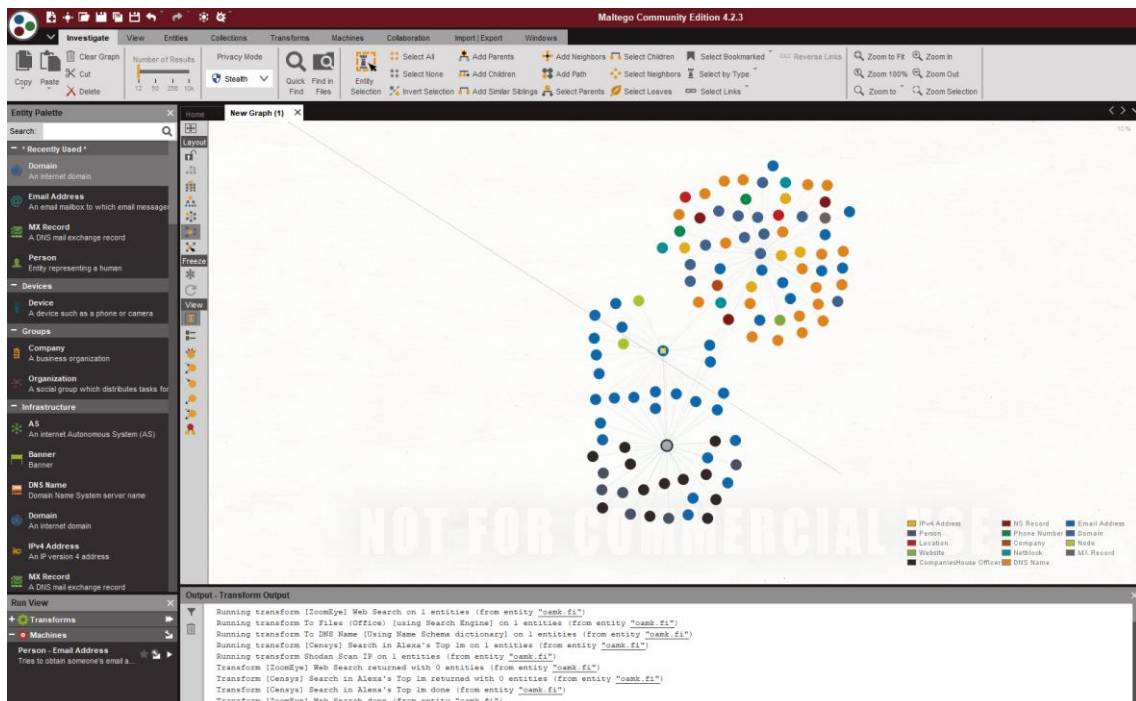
Maltego Community Edition 4.2.3

Investigate View Entities Collections Transforms Machines Collaboration Import | Export Windows

Copy Paste Clear Graph Cut Delete Number of Results 12 50 256 10k Privacy Mode Stealth Quick Find Find in Files Entity Selection Select All Select None Invert Selection Add Parents Add Children Add Similar Siblings Add Neighbors Add Path Select Parents Select Children Select Neighbors Select Leaves Select Bookmarked Select by Type Select Links Reverse Links Zoom to Fit Zoom In Zoom 100% Zoom Out Zoom to Zoom Selection

Entity Palette
Search:
* Recently Used *
Domain
An internet domain
Email Address
An email mailbox to which email messages
MX Record
A DNS mail exchange record
Person
Entity representing a human
Devices
Device
A device such as a phone or camera
Groups
Company
A business organization
Organization
A social group which distributes tasks for
Infrastructure
AS
An internet Autonomous System (AS)
Banner
Banner
DNS Name
Domain Name System server name
Domain
An internet domain
IPv4 Address
An IP version 4 address
MX Record
A DNS mail exchange record

Run View
Transforms
Machines
Person - Email Address
Tries to obtain someone's email a...

Home New Graph (1)
Layout
Freeze
View

NOT FOR COMMERCIAL USE

IPv4 Address NS Record Email Address
Person Phone Number Domain
Location Company Node
Website Netblock MX Record
CompaniesHouse Officer DNS Name

Output - Transform Output
Running transform [ZoomEye] Web Search on 1 entities (from entity "oamk.fi")
Running transform To Files (Office) [using Search Engine] on 1 entities (from entity "oamk.fi")
Running transform To DNS Name [Using Name Schema dictionary] on 1 entities (from entity "oamk.fi")
Running transform [Censys] Search in Alexa's Top 1m on 1 entities (from entity "oamk.fi")
Running transform Shodan Scan IP on 1 entities (from entity "oamk.fi")
Transform [ZoomEye] Web Search returned with 0 entities (from entity "oamk.fi")
Transform [Censys] Search in Alexa's Top 1m returned with 0 entities (from entity "oamk.fi")
Transform [Censys] Search in Alexa's Top 1m done (from entity "oamk.fi")
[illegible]